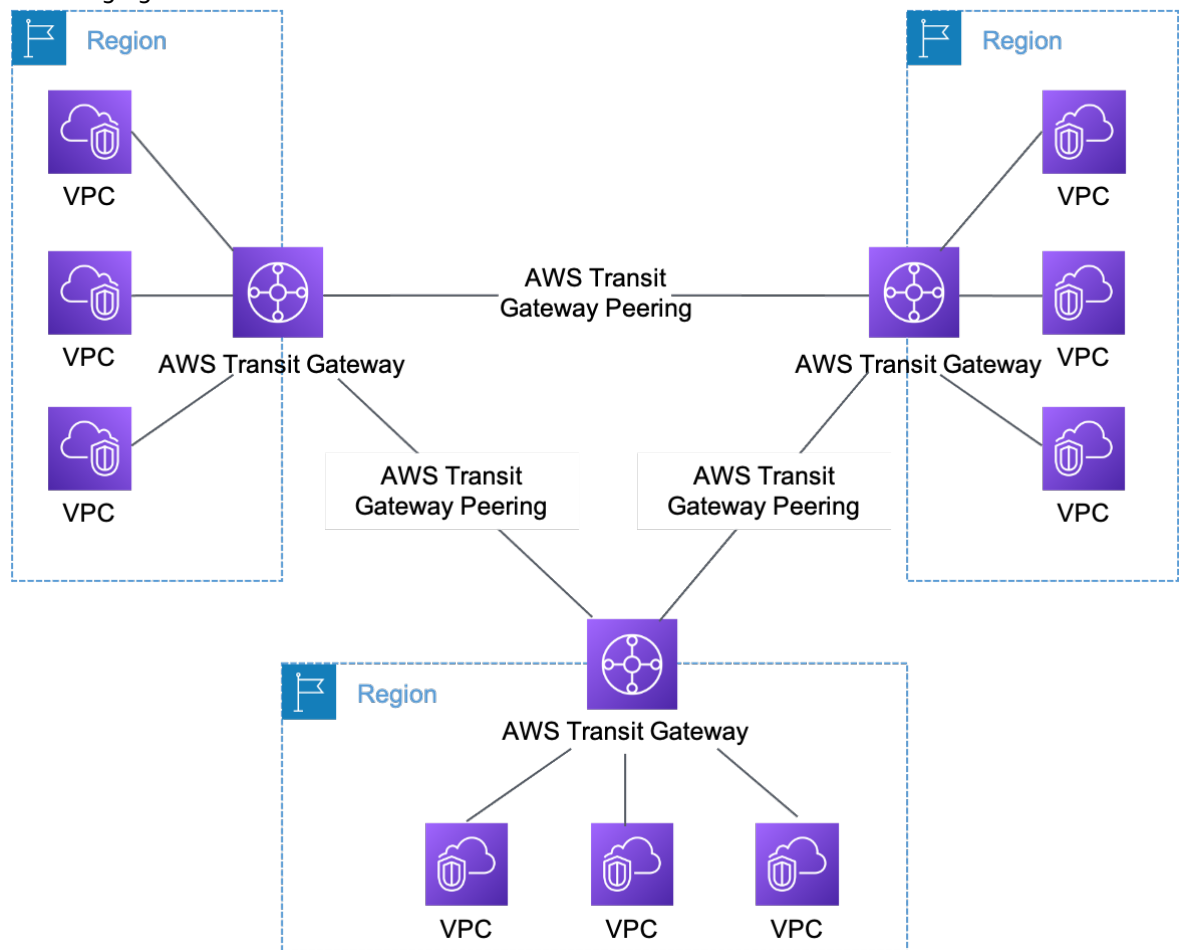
Region

VPC

VPC

VPC

AWS Transit Gateway

AWS Transit Gateway Peering

Region

VPC

VPC

VPC

AWS Transit Gateway

AWS Transit Gateway Peering

AWS Transit Gateway Peering

Region

AWS Transit Gateway

VPC

VPC

VPC